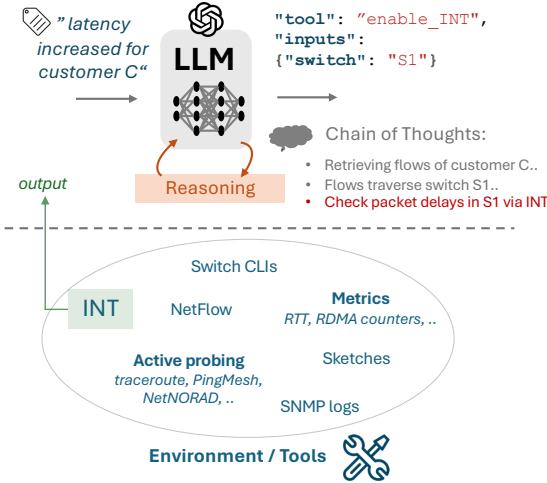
" latency increased for customer C"

LLM

"tool": "enable_INT",
"inputs":
{"switch": "S1"}

Reasoning

Chain of Thoughts:

• Retrieving flows of customer C..
• Flows traverse switch S1..
• Check packet delays in S1 via INT

output

Switch CLIs

INT

NetFlow

Metrics
RTT, RDMA counters, ..

Active probing
traceroute, PingMesh, NetNORAD, ..

Sketches

SNMP logs

Environment / Tools